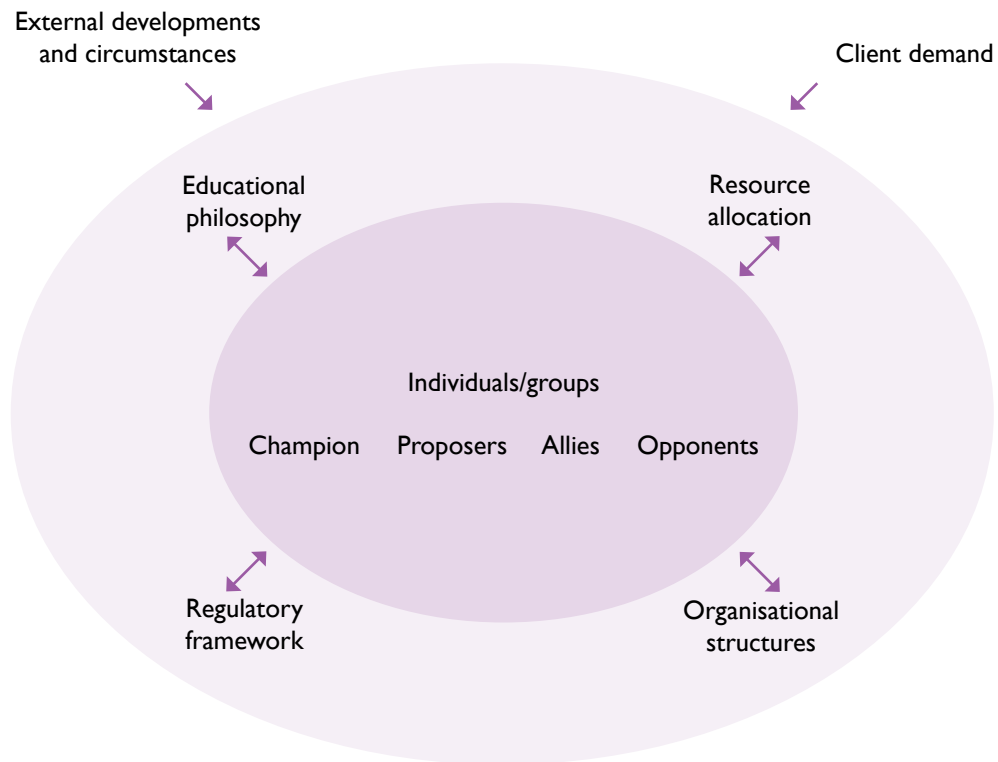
External developments and circumstances

Client demand

Educational philosophy

Resource allocation

Individuals/groups

Champion Proposers Allies Opponents

Regulatory framework

Organisational structures